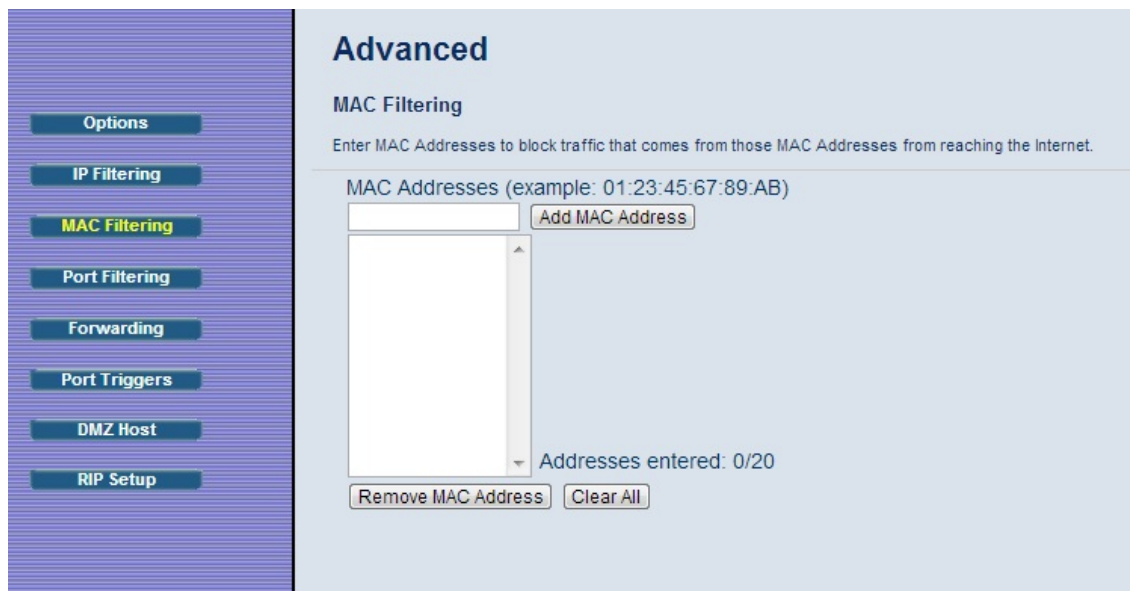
Options

IP Filtering

MAC Filtering

Port Filtering

Forwarding

Port Triggers

DMZ Host

RIP Setup

Advanced

MAC Filtering

Enter MAC Addresses to block traffic that comes from those MAC Addresses from reaching the Internet.

MAC Addresses (example: 01:23:45:67:89:AB)

Add MAC Address

Addresses entered: 0/20

Remove MAC Address

Clear All